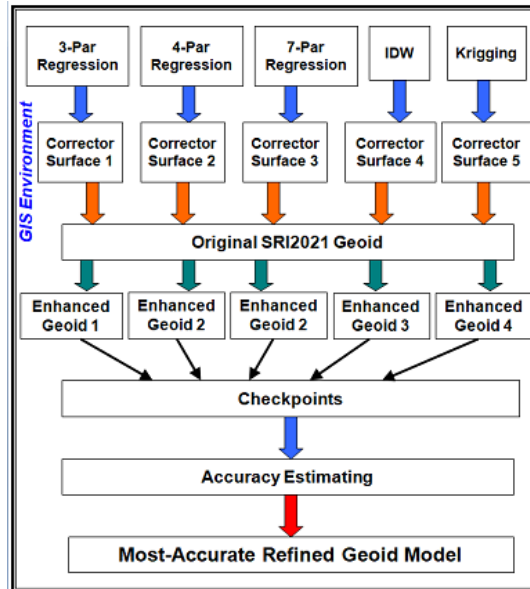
GIS Environment

3-Par Regression

4-Par Regression

7-Par Regression

IDW

Krigging

Corrector Surface 1

Corrector Surface 2

Corrector Surface 3

Corrector Surface 4

Corrector Surface 5

Original SRI2021 Geoid

Enhanced Geoid 1

Enhanced Geoid 2

Enhanced Geoid 2

Enhanced Geoid 3

Enhanced Geoid 4

Checkpoints

Accuracy Estimating

Most-Accurate Refined Geoid Model